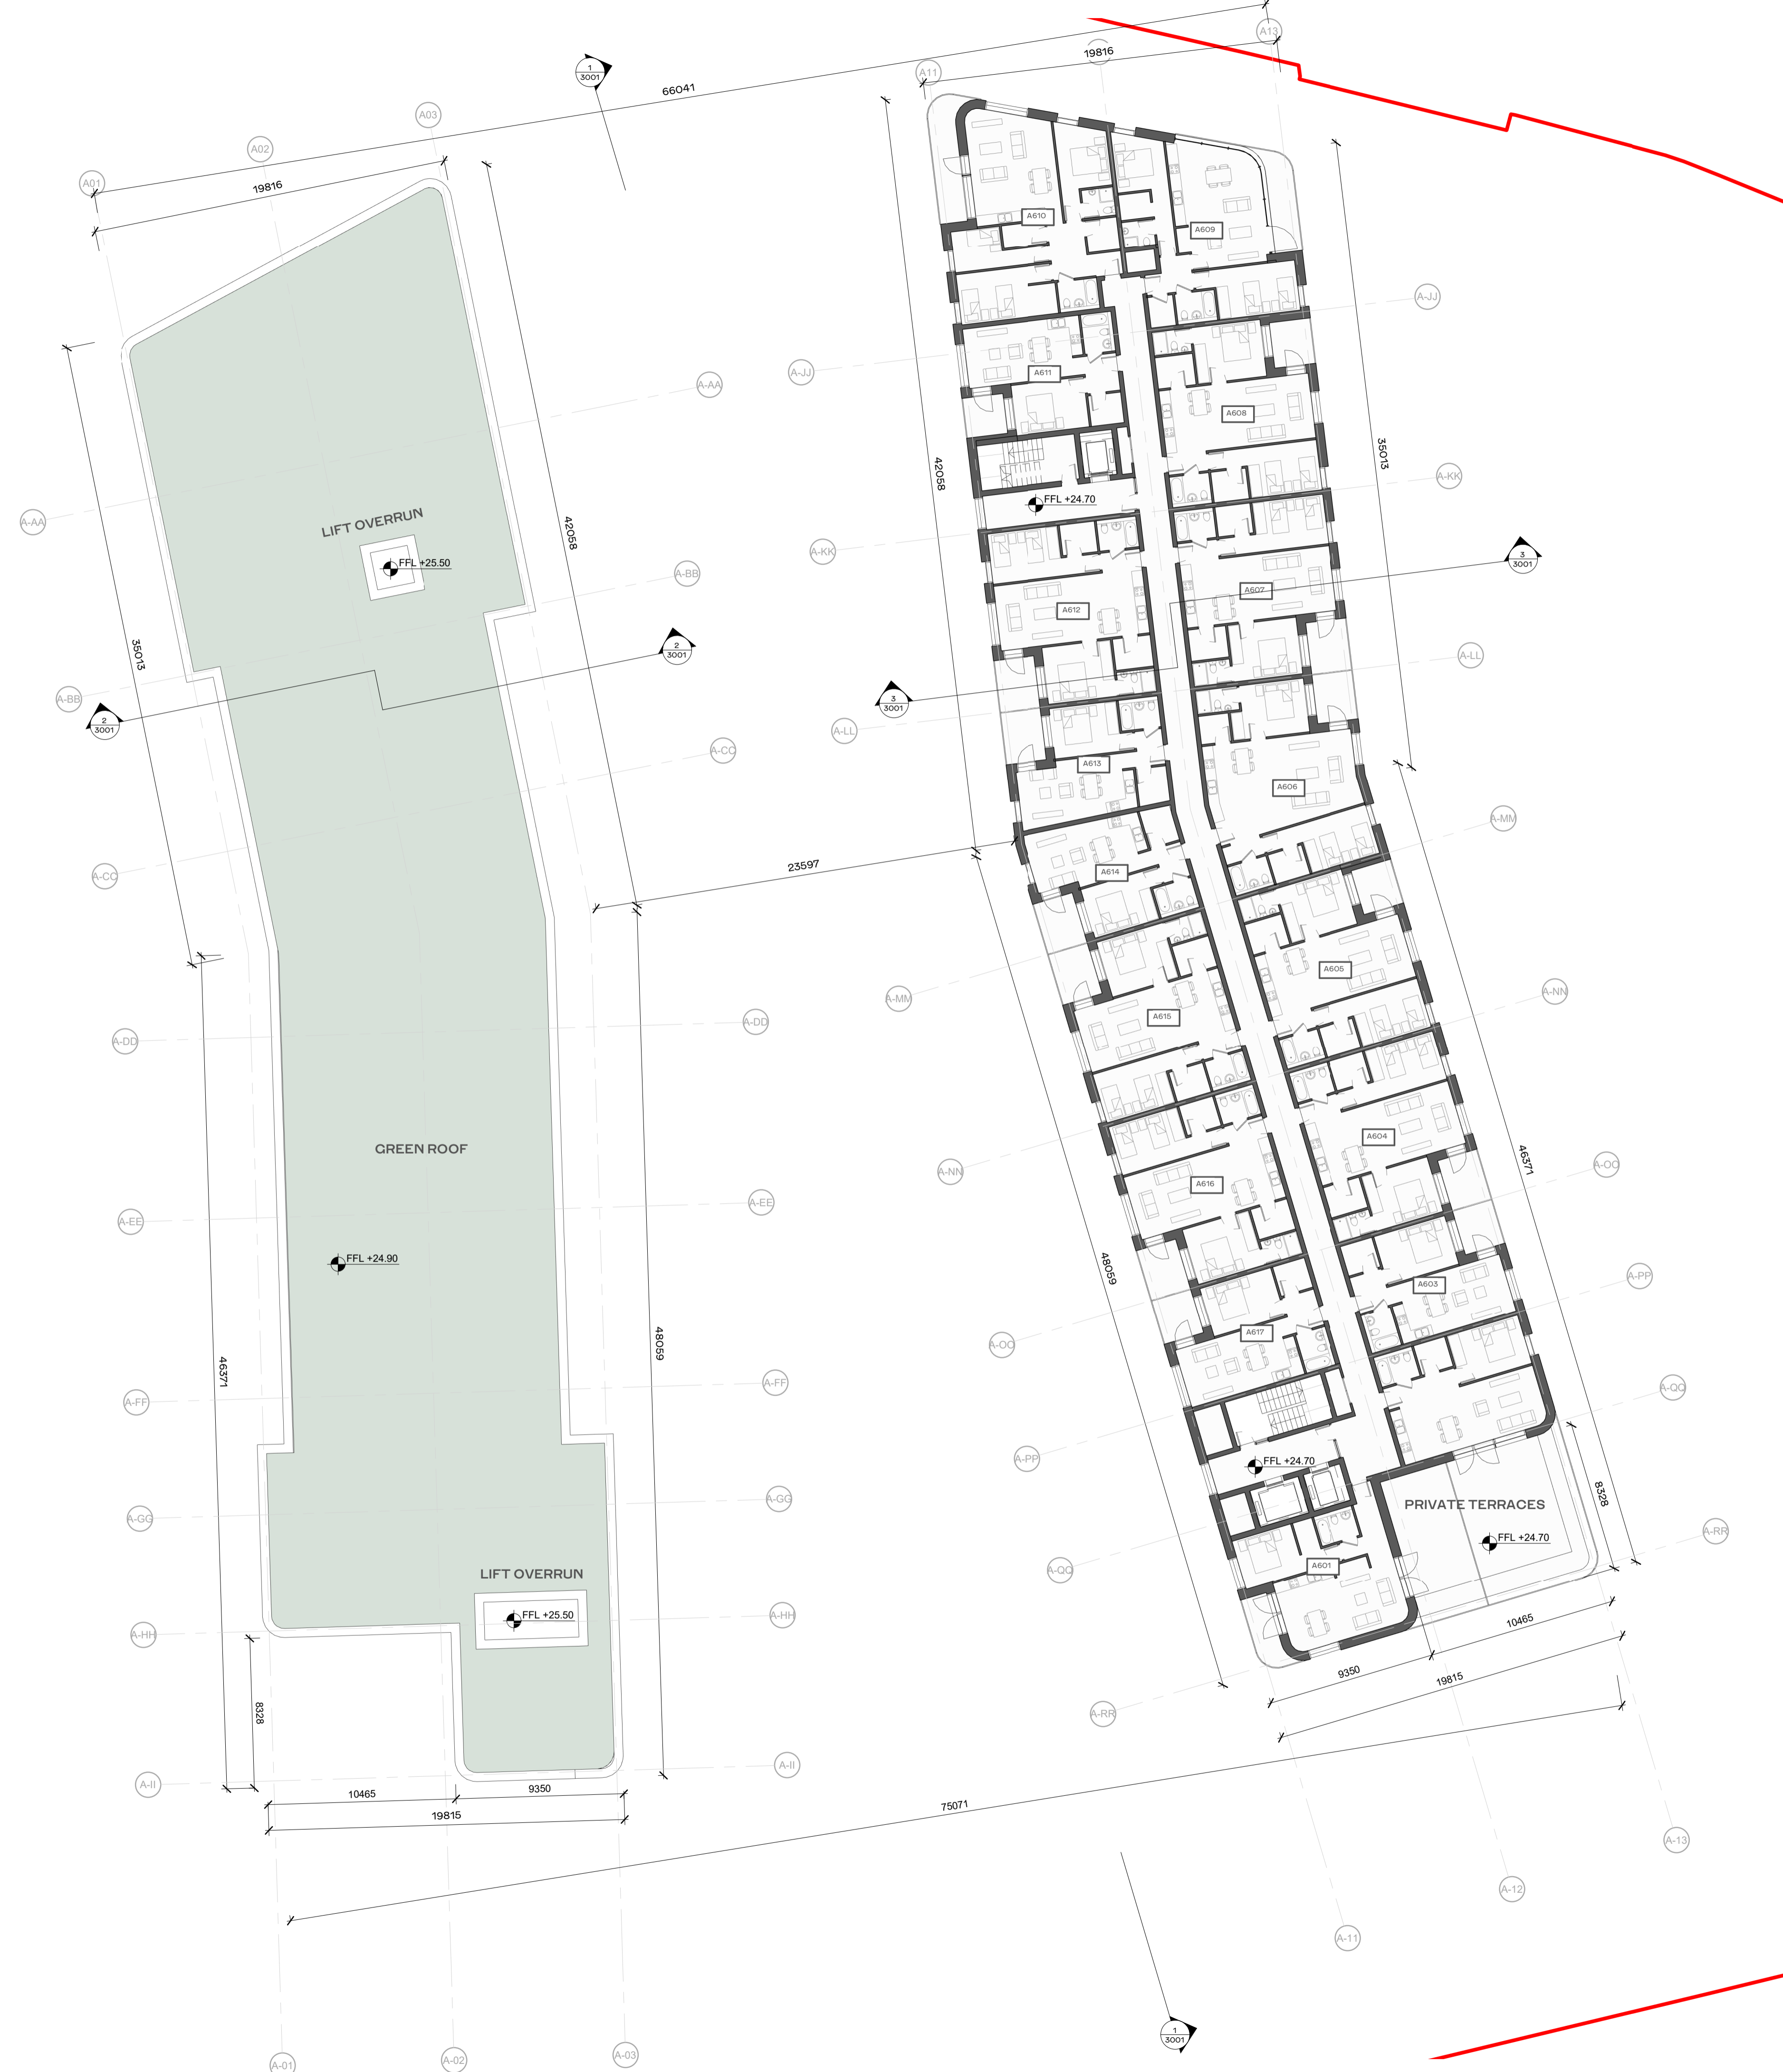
A13
19816
A11
1
3001
66041
A03
A02
A01
19816
A610
A609
A-JJ
A-JJ
A-AA
A611
A608
35013
42058
A-KK
FFL +24.70
A-AA
LIFT OVERRUN
42058
FFL +25.50
A-KK
3
3001
A-BB
A612
A607
2
3001
A-LL
35013
A-BB
2
3001
3
3001
A-LL
A-CC
A613
A606
A-MM
A-CC
23597
A614
A605
A-MM
A-NN
A-DD
A-DD
A615
A604
GREEN ROOF
A-NN
A-OO
A-EE
A-EE
A616
46371
FFL +24.90
48059
A603
A-PP
46371
48059
A-OO
A617
A-FF
A-FF
A-QQ
A-PP
FFL +24.70
A-GG
A-GG
PRIVATE TERRACES
8328
A-RR
FFL +24.70
A-QQ
A601
LIFT OVERRUN
FFL +25.50
A-HH
A-HH
10465
8328
9350
19815
A-RR
A-II
A-II
10465
9350
19815
75071
A-13
A-12
A-11
1
3001
A-01
A-02
A-03